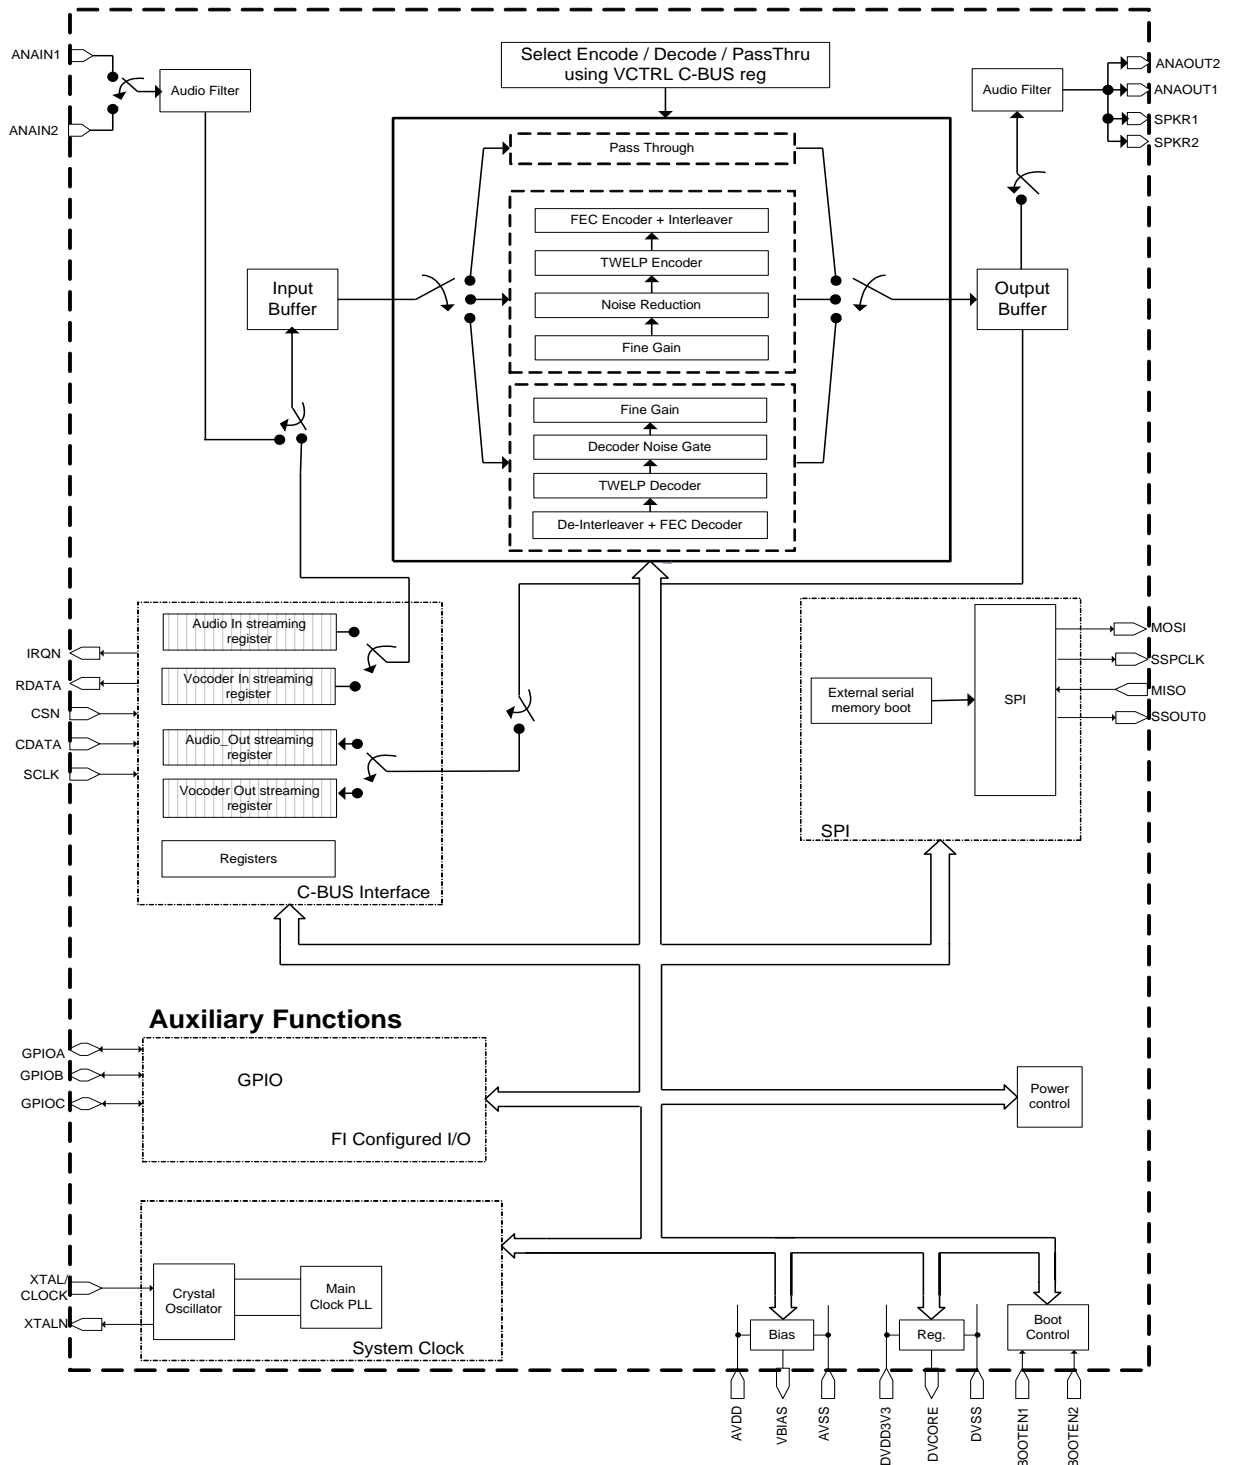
ANAIN1
ANAIN2
Audio Filter
Select Encode / Decode / PassThru using VCTRL C-BUS reg
Audio Filter
ANAOUT2
ANAOUT1
SPKR1
SPKR2
Pass Through
FEC Encoder + Interleaver
TWELP Encoder
Noise Reduction
Fine Gain
Input Buffer
Output Buffer
Fine Gain
Decoder Noise Gate
TWELP Decoder
De-Interleaver + FEC Decoder
IRQN
RDATA
CSN
CDATA
SCLK
Audio In streaming register
Vocoder In streaming register
Audio_Out streaming register
Vocoder Out streaming register
Registers
C-BUS Interface
External serial memory boot
SPI
MOSI
SSPCLK
MISO
SSOUT0
SPI
Auxiliary Functions
GPIOA
GPIOB
GPIOC
GPIO
FI Configured I/O
Power control
XTAL/ CLOCK
XTALN
Crystal Oscillator
Main Clock PLL
System Clock
Bias
Reg.
Boot Control
AVDD
VBIAS
AVSS
DVDD3V3
DVCORE
DVSS
BOOTEN1
BOOTEN2